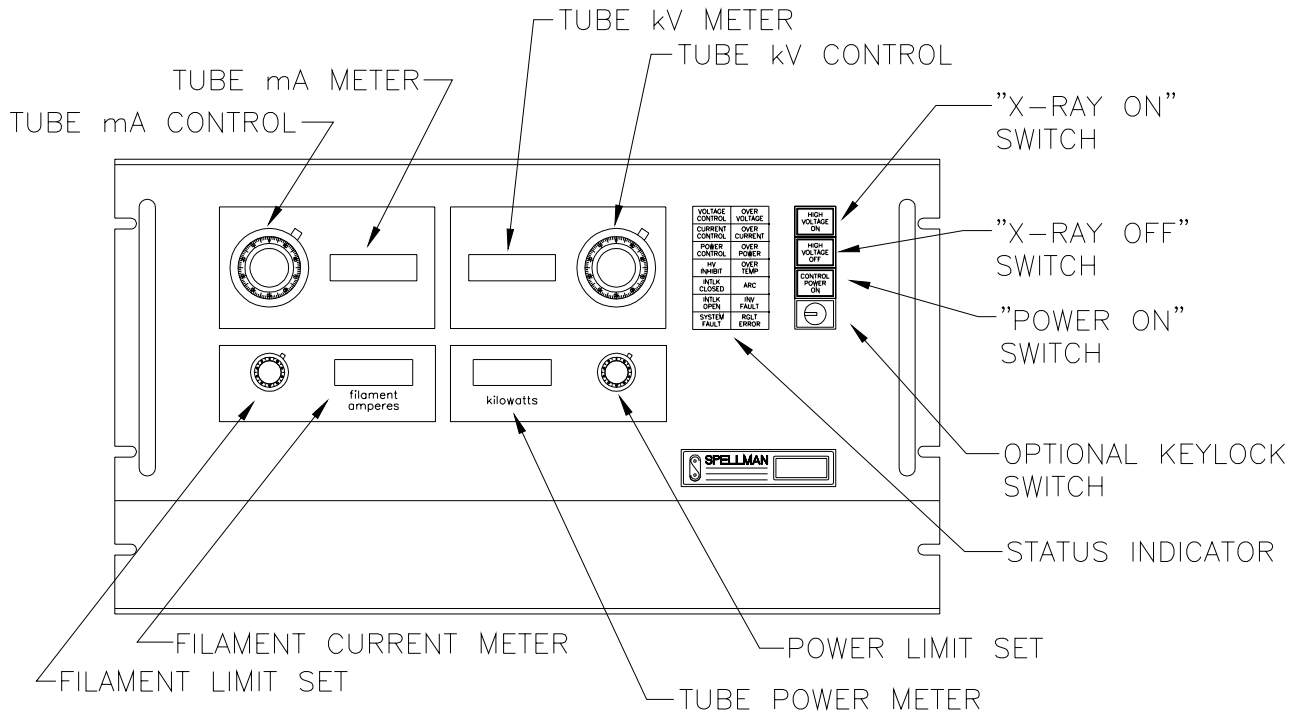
TUBE kV METER
TUBE kV CONTROL
TUBE mA METER
TUBE mA CONTROL
"X-RAY ON" SWITCH

| VOLTAGE CONTROL | OVER VOLTAGE |
|---|---|
| CURRENT CONTROL | OVER CURRENT |
| POWER CONTROL | OVER POWER |
| HV INHIBIT | OVER TEMP |
| INTLK CLOSED | ARC |
| INTLK OPEN | INV FAULT |
| SYSTEM FAULT | RGLT ERROR |

HIGH VOLTAGE ON
HIGH VOLTAGE OFF
CONTROL POWER ON

"X-RAY OFF" SWITCH
"POWER ON" SWITCH

filament amperes
kilowatts

SPELLMAN

OPTIONAL KEYLOCK SWITCH
STATUS INDICATOR
FILAMENT CURRENT METER
POWER LIMIT SET
FILAMENT LIMIT SET
TUBE POWER METER